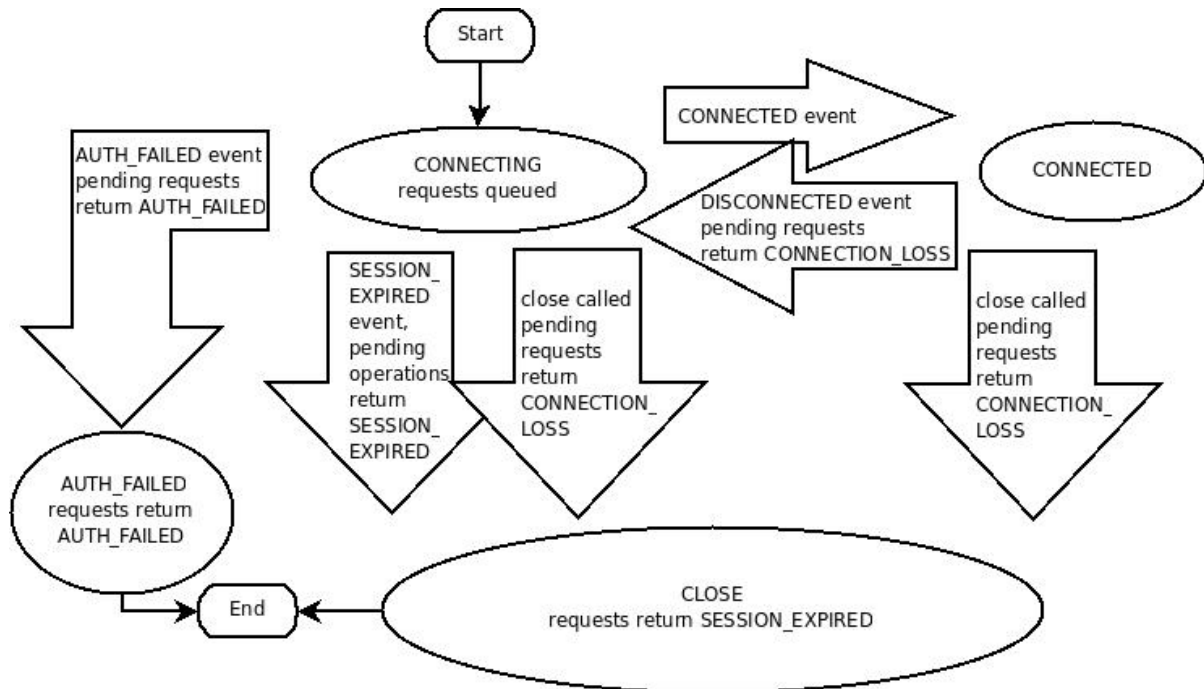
Start

CONNECTING
requests queued

CONNECTED event

DISCONNECTED event
pending requests
return CONNECTION_LOSS

CONNECTED

AUTH_FAILED event
pending requests
return AUTH_FAILED

SESSION_EXPIRED event, pending operations return SESSION_EXPIRED

close called pending requests return CONNECTION_LOSS

close called pending requests return CONNECTION_LOSS

AUTH_FAILED
requests return
AUTH_FAILED

End

CLOSE
requests return SESSION_EXPIRED